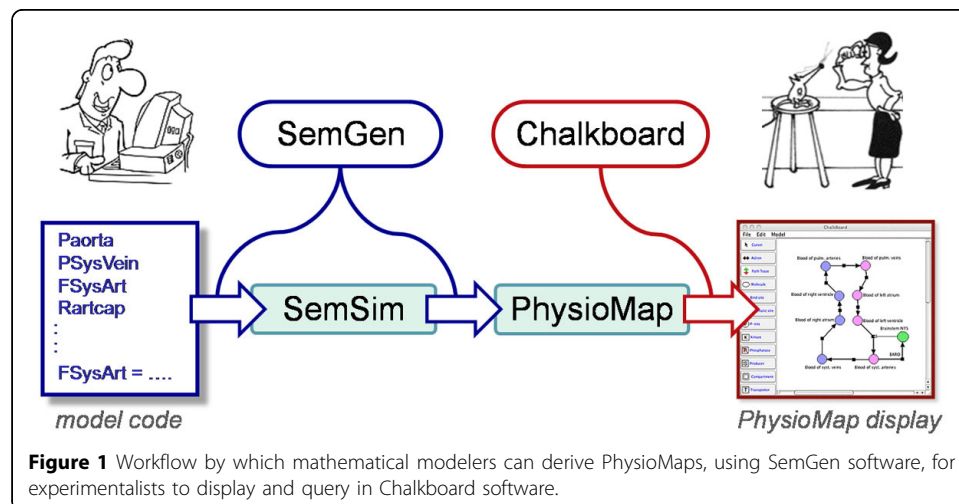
SemGen

Chalkboard

Paorta
PSysVein
FSysArt
Rartcap
:
:
FSysArt = ....

SemSim

PhysioMap

Chalkboard
File Edit Model
Cursor
Action
Blood of pulm. arteries
Blood of pulm. veins
Blood of right ventricle
Blood of left atrium
Blood of right atrium
Blood of left ventricle
Brainstem NTS
BARO
Blood of syst. veins
Blood of syst. arteries

model code

PhysioMap display

**Figure 1** Workflow by which mathematical modelers can derive PhysioMaps, using SemGen software, for experimentalists to display and query in Chalkboard software.